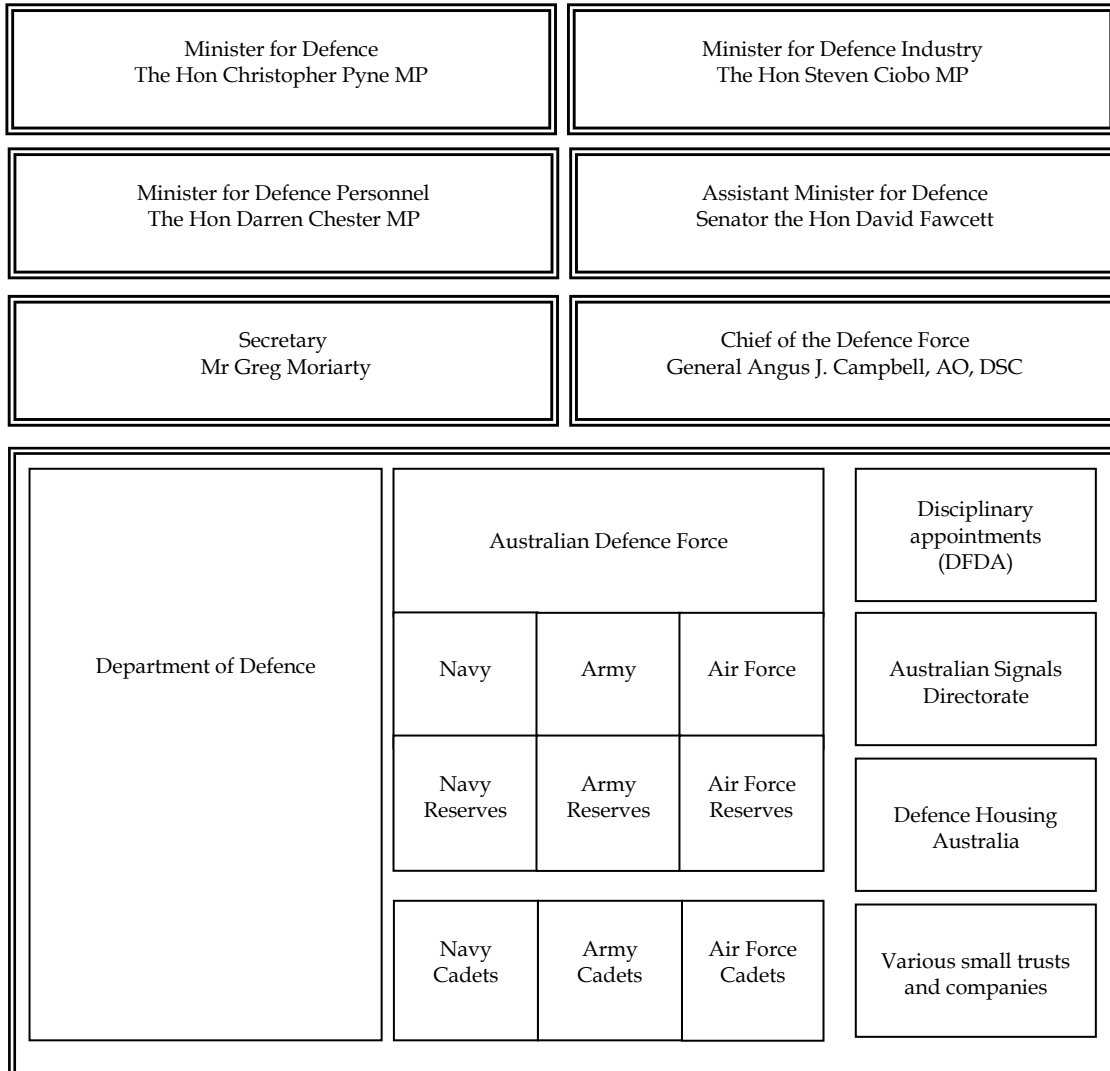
Minister for Defence
The Hon Christopher Pyne MP

Minister for Defence Industry
The Hon Steven Ciobo MP

Minister for Defence Personnel
The Hon Darren Chester MP

Assistant Minister for Defence
Senator the Hon David Fawcett

Secretary
Mr Greg Moriarty

Chief of the Defence Force
General Angus J. Campbell, AO, DSC

Department of Defence

Australian Defence Force

Navy

Army

Air Force

Navy Reserves

Army Reserves

Air Force Reserves

Navy Cadets

Army Cadets

Air Force Cadets

Disciplinary appointments (DFDA)

Australian Signals Directorate

Defence Housing Australia

Various small trusts and companies